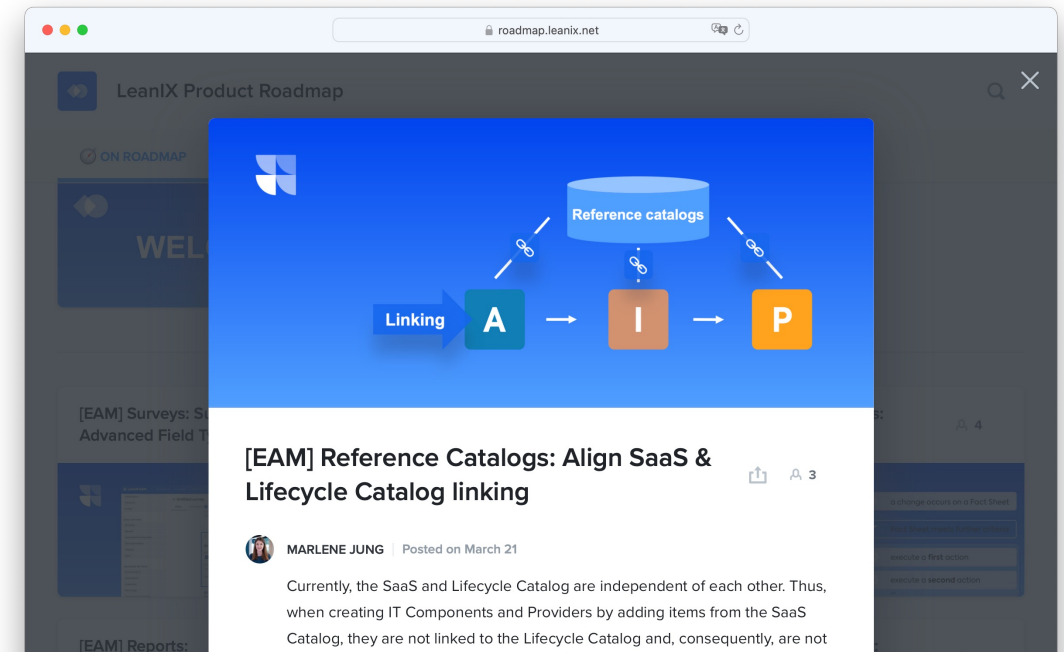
roadmap.leanix.net

LeanIX Product Roadmap

ON ROADMAP

WEL

[EAM] Surveys: S
Advanced Field T

4

[EAM] Reports:

Reference catalogs

Linking

A

I

P

[EAM] Reference Catalogs: Align SaaS & Lifecycle Catalog linking

3

MARLENE JUNG | Posted on March 21

Currently, the SaaS and Lifecycle Catalog are independent of each other. Thus, when creating IT Components and Providers by adding items from the SaaS Catalog, they are not linked to the Lifecycle Catalog and, consequently, are not